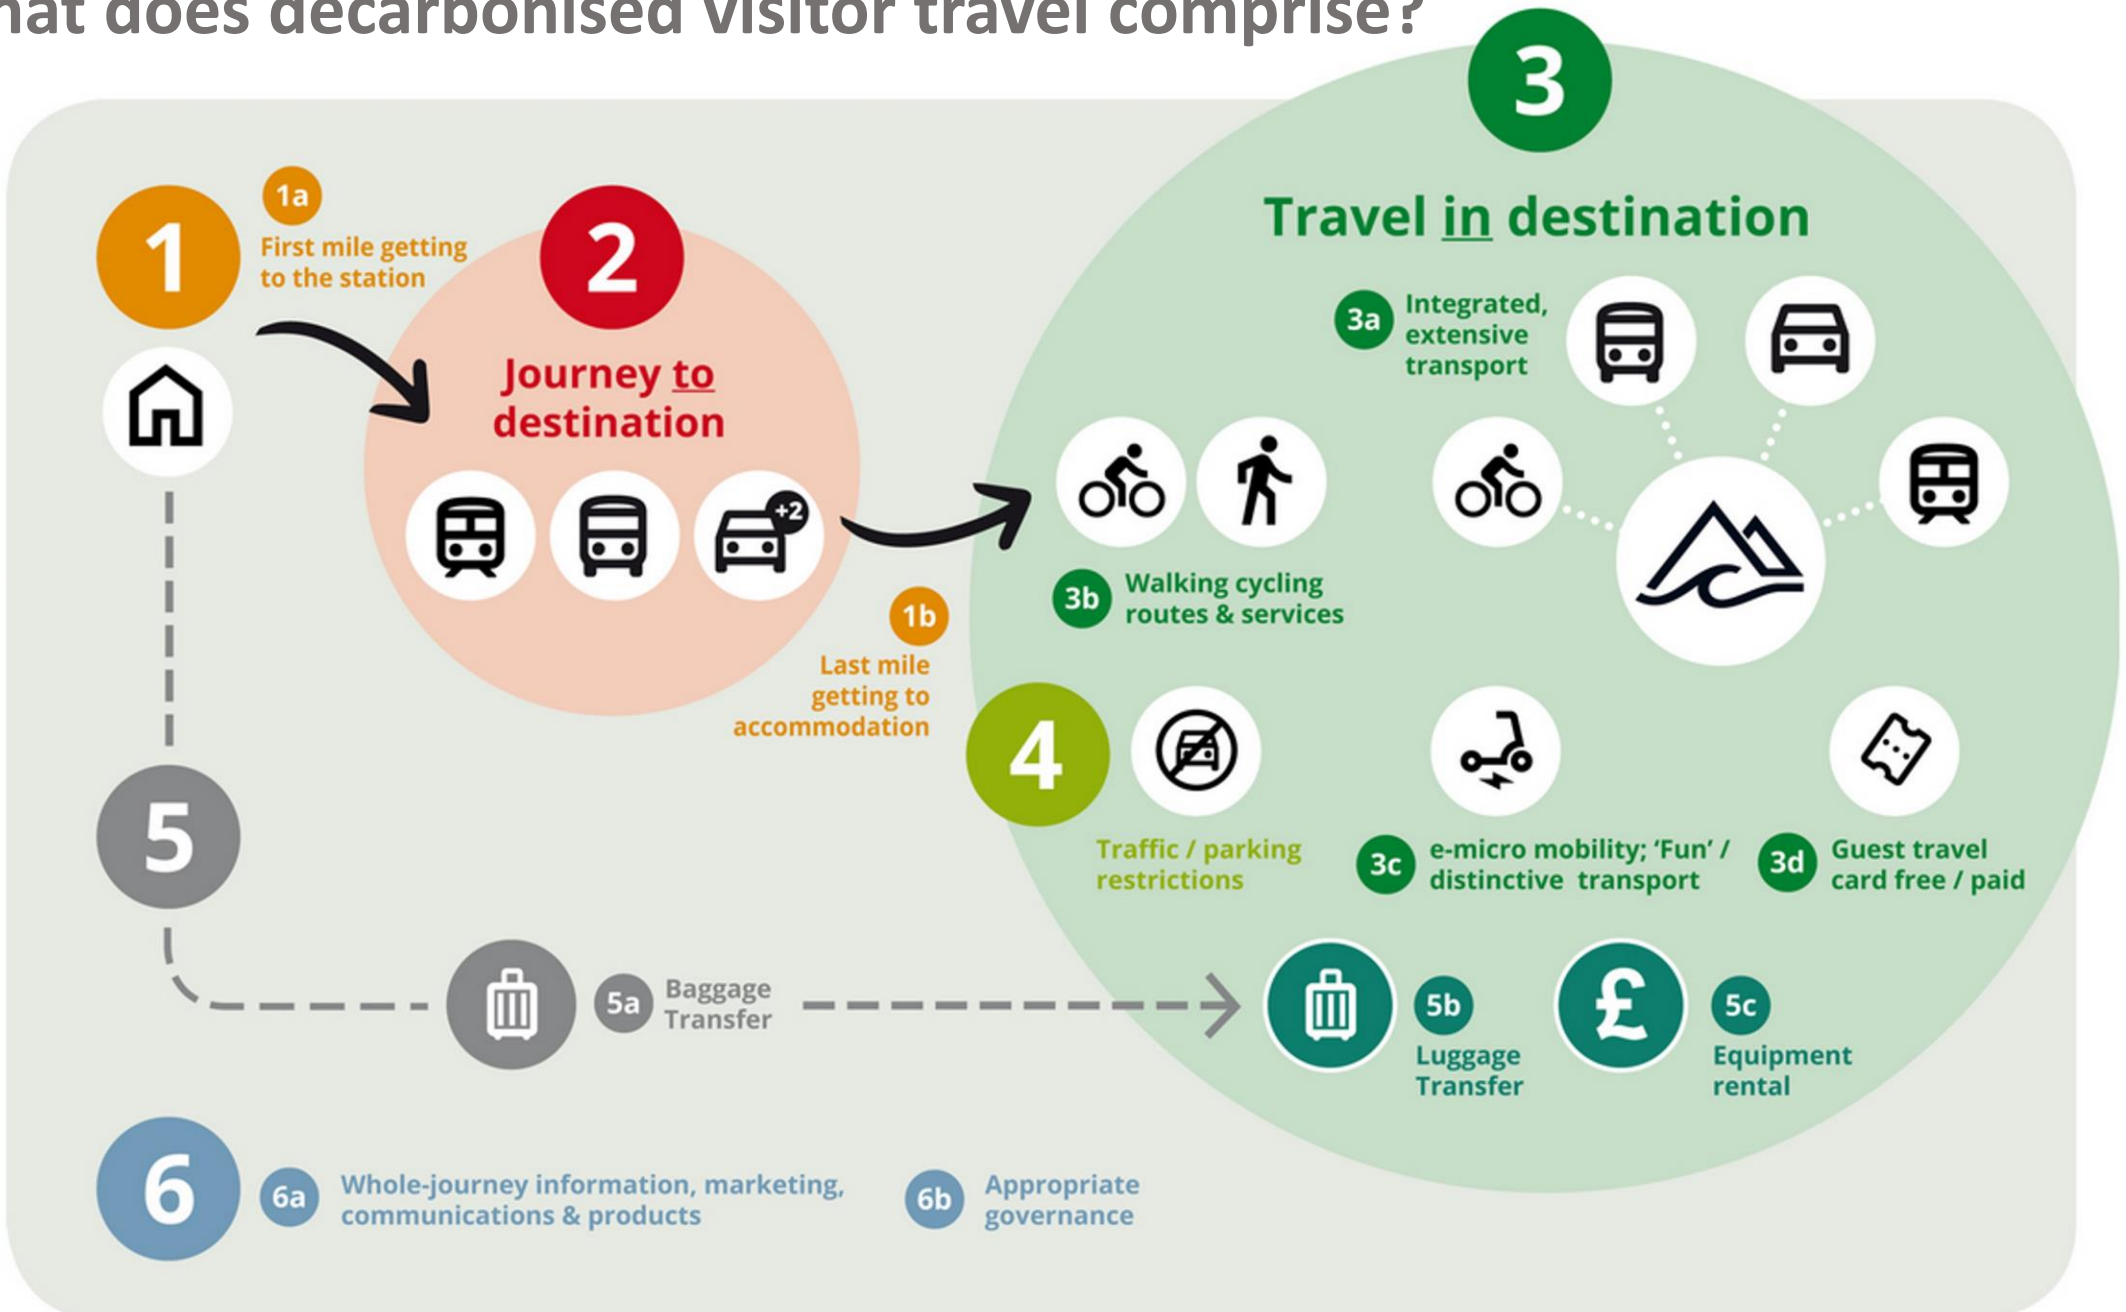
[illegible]at does decarbonised visitor travel comprise?

1

1a First mile getting to the station

2

Journey to destination

+2

1b Last mile getting to accommodation

3

Travel in destination

3a Integrated, extensive transport

3b Walking cycling routes & services

4

Traffic / parking restrictions

3c e-micro mobility; 'Fun' / distinctive transport

3d Guest travel card free / paid

5

5a Baggage Transfer

5b Luggage Transfer

£

5c Equipment rental

6

6a Whole-journey information, marketing, communications & products

6b Appropriate governance